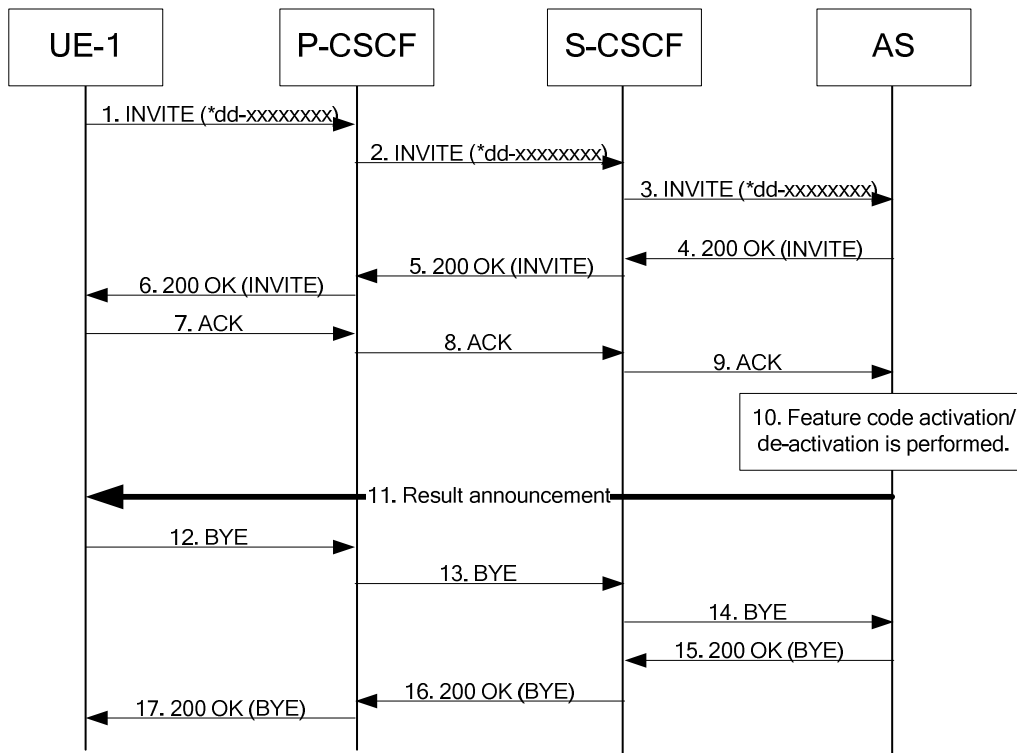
UE-1

P-CSCF

S-CSCF

AS

1. INVITE (*dd-xxxxxxxx)

2. INVITE (*dd-xxxxxxxx)

3. INVITE (*dd-xxxxxxxx)

4. 200 OK (INVITE)

5. 200 OK (INVITE)

6. 200 OK (INVITE)

7. ACK

8. ACK

9. ACK

10. Feature code activation/ de-activation is performed.

11. Result announcement

12. BYE

13. BYE

14. BYE

15. 200 OK (BYE)

16. 200 OK (BYE)

17. 200 OK (BYE)